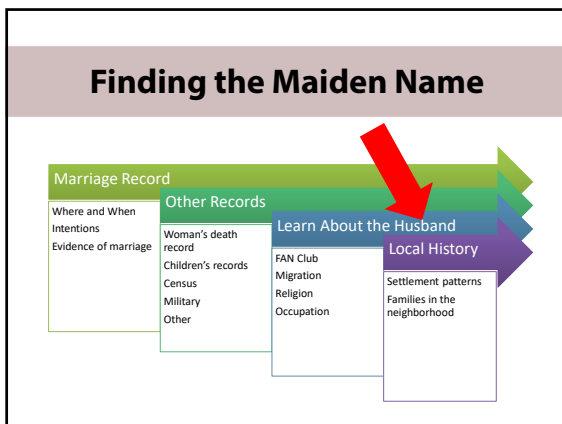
Finding the Maiden Name

Marriage Record

Where and When
Intentions
Evidence of marriage

Other Records

Woman's death record
Children's records
Census
Military
Other

Learn About the Husband

FAN Club
Migration
Religion
Occupation

Local History

Settlement patterns
Families in the neighborhood